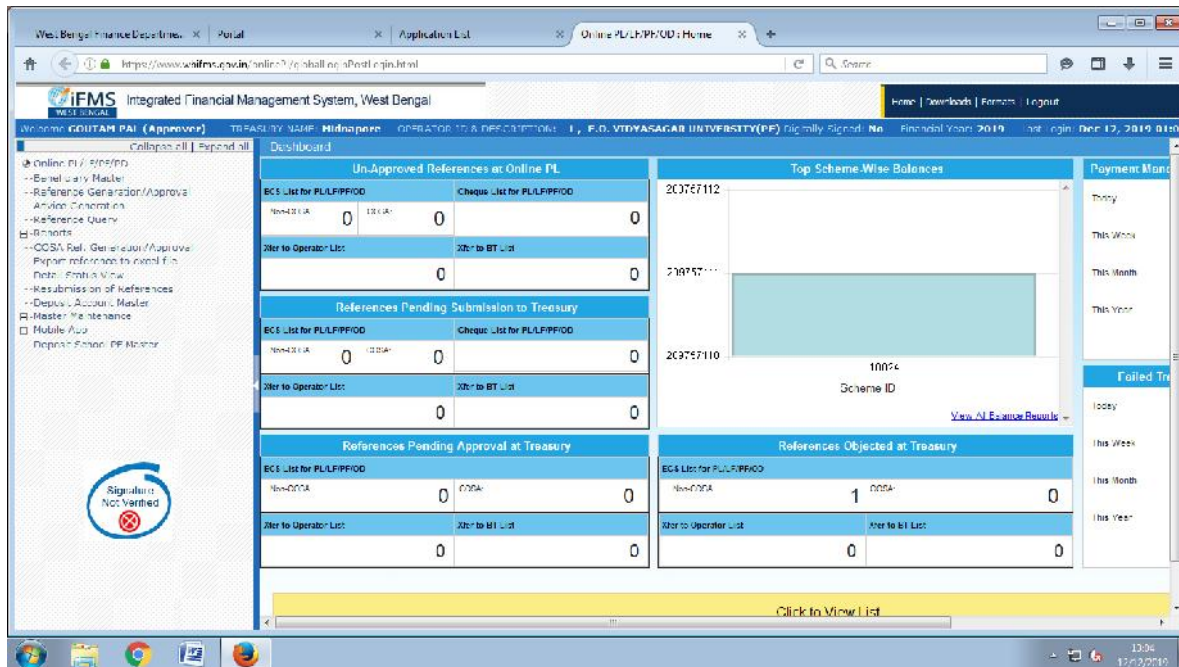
West Bengal Finance Department × Portal × Application List × Online PL/LF/PF/OD : Home ×

https://www.wbifms.gov.in/online?/globalLoginPostLogin.html

Search

iFMS WEST BENGAL Integrated Financial Management System, West Bengal

Home | Downloads | Formats | Logout

Welcome GOUTAM PAL (Approver) TREASURY NAME: Midnapore OPERATOR ID & DESCRIPTION: 1, F.O. VIDYASAGAR UNIVERSITY(PF) Digitally Signed: No Financial Year: 2019 Last Login: Dec 12, 2019 01:0

Collapse all | Expand all

Online PL/LF/PF/OD
--Beneficiary Master
--Reference Generation/Approval Advice Generation
--Reference Query
Reports
--COSA Ref. Generation/Approval Export reference to excel file Detail Status View
--Resubmission of References
--Deposit Account Master
Master Maintenance
Mobile App
Deposit School PF Master

Signature Not Verified

Dashboard

Un-Approved References at Online PL

| ECS List for PL/LF/PF/OD | | Cheque List for PL/LF/PF/OD |
|---|---|---|
| Non-COSA 0 | COSA 0 | 0 |
| Xfer to Operator List | | Xfer to BT List |
| 0 | | 0 |

References Pending Submission to Treasury

| ECS List for PL/LF/PF/OD | | Cheque List for PL/LF/PF/OD |
|---|---|---|
| Non-COSA 0 | COSA 0 | 0 |
| Xfer to Operator List | | Xfer to BT List |
| 0 | | 0 |

References Pending Approval at Treasury

| ECS List for PL/LF/PF/OD | | |
|---|---|---|
| Non-COSA 0 | COSA 0 | |
| Xfer to Operator List | | Xfer to BT List |
| 0 | | 0 |

Top Scheme-Wise Balances

203757112
2037571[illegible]
203757110
10024
Scheme ID

View All Balance Reports

References Objected at Treasury

| ECS List for PL/LF/PF/OD | |
|---|---|
| Non-COSA 1 | COSA 0 |
| Xfer to Operator List | Xfer to BT List |
| 0 | 0 |

Payment Mand
Today
This Week
This Month
This Year

Failed Tr
Today
This Week
This Month
This Year

Click to View List

13:04
12/12/2019